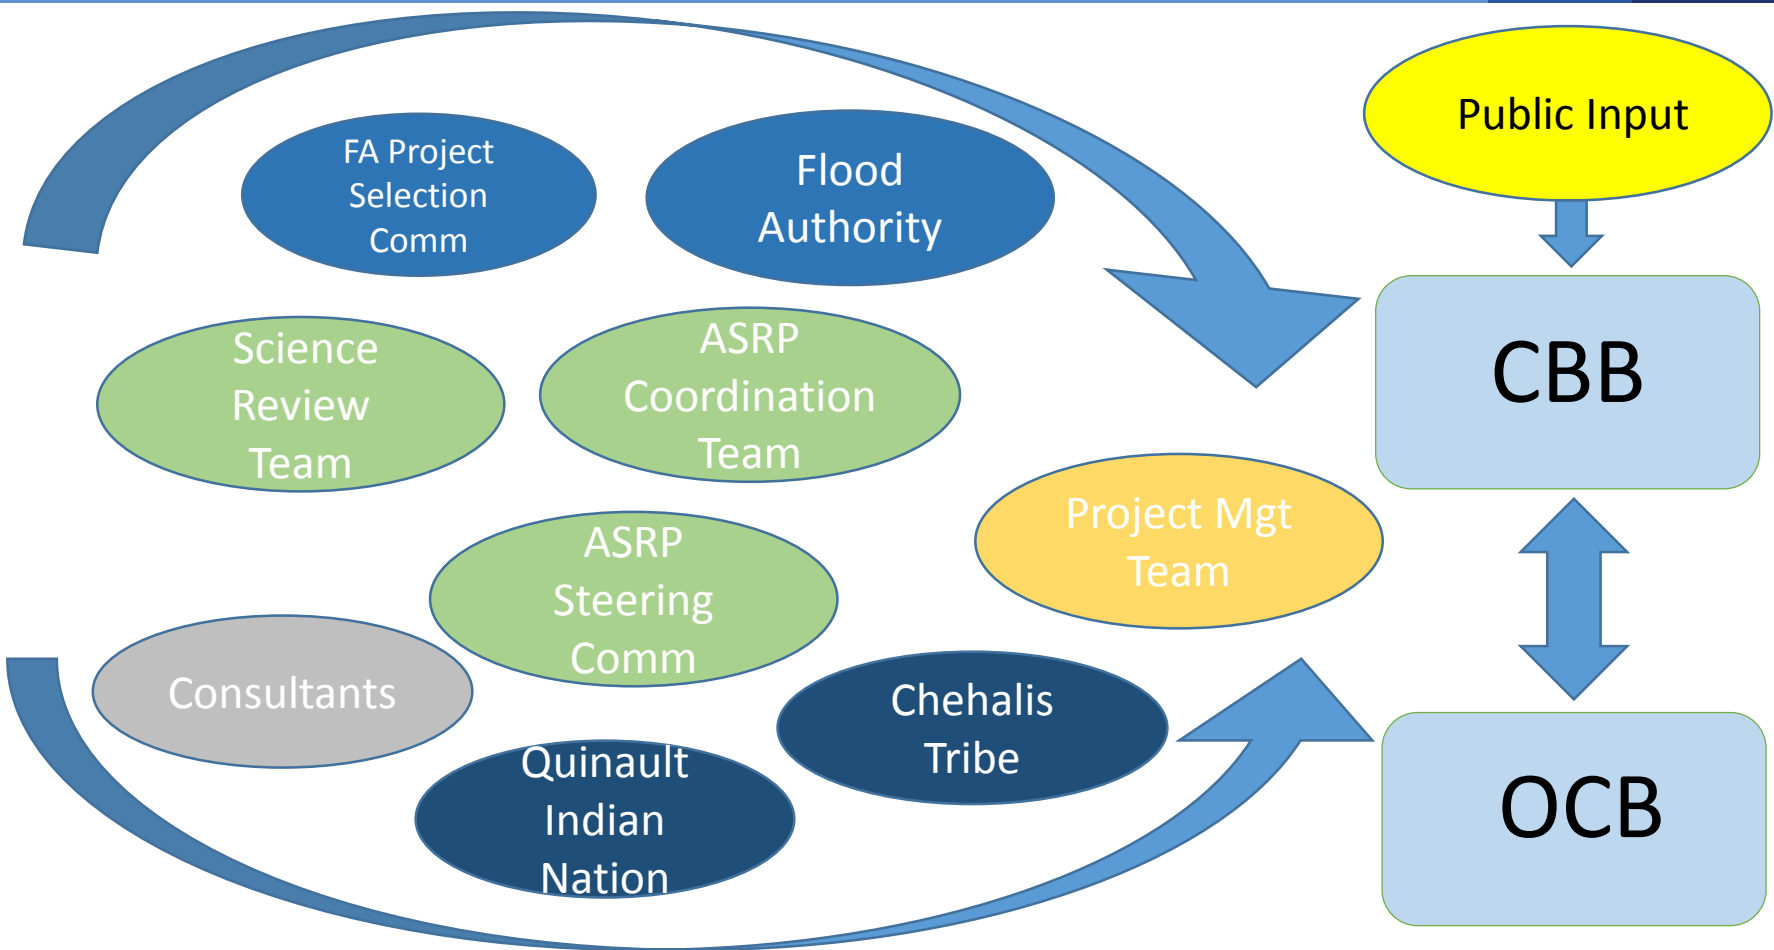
FA Project Selection Comm

Flood Authority

Public Input

Science Review Team

ASRP Coordination Team

CBB

Project Mgt Team

ASRP Steering Comm

Consultants

Chehalis Tribe

Quinault Indian Nation

OCB